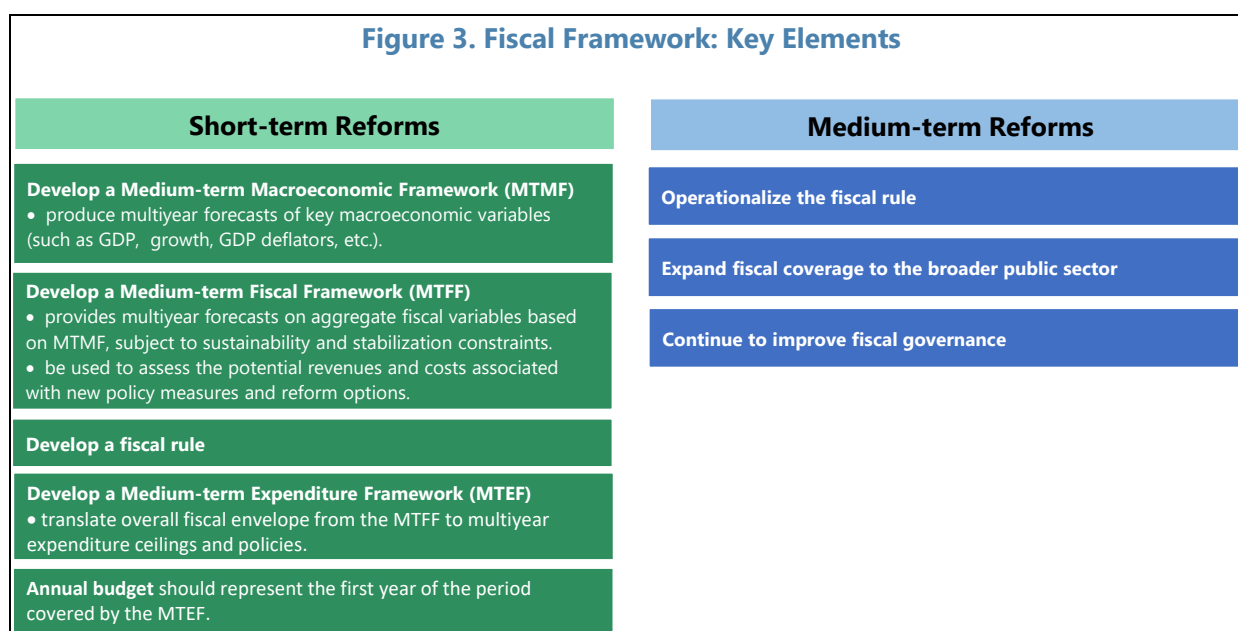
Figure 3. Fiscal Framework: Key Elements

Short-term Reforms

Develop a Medium-term Macroeconomic Framework (MTMF)
• produce multiyear forecasts of key macroeconomic variables (such as GDP, growth, GDP deflators, etc.).

Develop a Medium-term Fiscal Framework (MTFF)
• provides multiyear forecasts on aggregate fiscal variables based on MTMF, subject to sustainability and stabilization constraints.
• be used to assess the potential revenues and costs associated with new policy measures and reform options.

Develop a fiscal rule

Develop a Medium-term Expenditure Framework (MTEF)
• translate overall fiscal envelope from the MTFF to multiyear expenditure ceilings and policies.

Annual budget should represent the first year of the period covered by the MTEF.

Medium-term Reforms

Operationalize the fiscal rule

Expand fiscal coverage to the broader public sector

Continue to improve fiscal governance